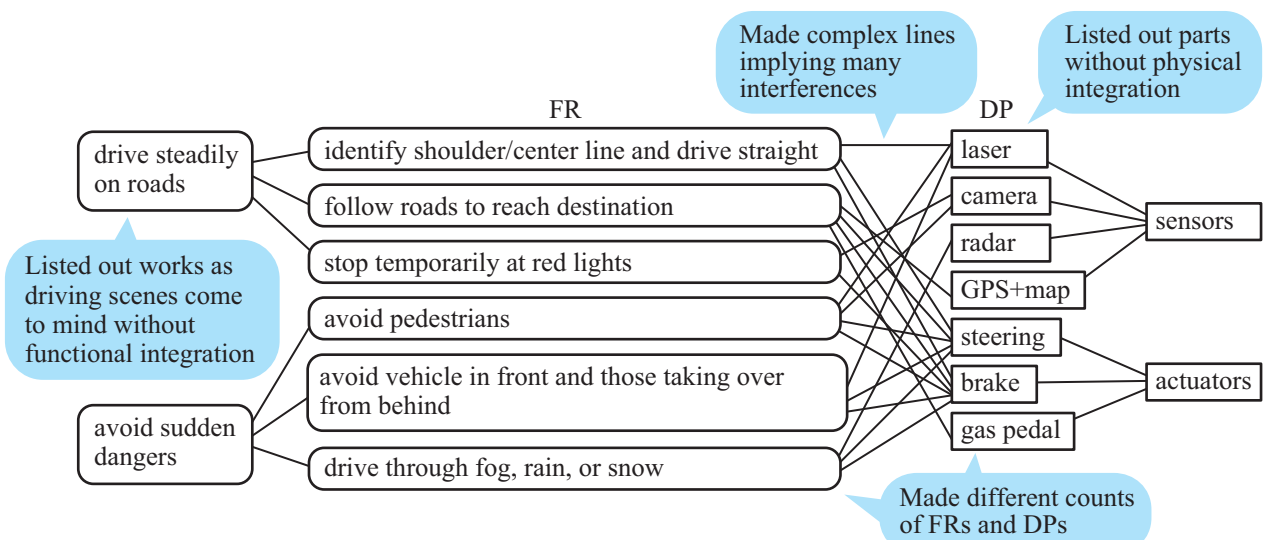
Made complex lines implying many interferences

Listed out parts without physical integration

FR

DP

drive steadily on roads

identify shoulder/center line and drive straight

follow roads to reach destination

stop temporarily at red lights

avoid pedestrians

avoid vehicle in front and those taking over from behind

drive through fog, rain, or snow

avoid sudden dangers

Listed out works as driving scenes come to mind without functional integration

laser

camera

radar

GPS+map

steering

brake

gas pedal

sensors

actuators

Made different counts of FRs and DPs